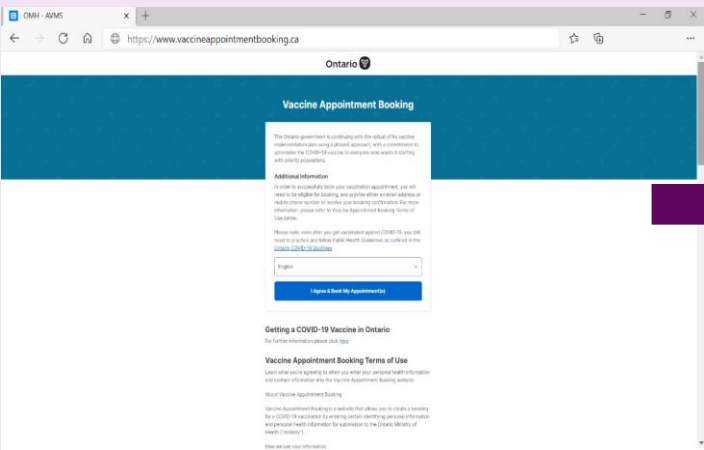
OMH - AVMS

https://www.vaccineappointmentbooking.ca

Ontario

Vaccine Appointment Booking

The Ontario government is continuing with the rollout of its vaccine implementation plan using a phased approach, with a commitment to administer the COVID-19 vaccine to everyone who wants it starting with priority populations.

Additional Information

In order to successfully book your vaccination appointment, you will need to be eligible for booking, and provide either an email address or mobile phone number to receive your booking confirmation. For more information, please refer to Vaccine Appointment Booking Terms of Use below.

Please note, even after you get vaccinated against COVID-19, you still need to practice and follow Public Health Guidelines as outlined in the Ontario COVID-19 Guidelines

English

I Agree & Book My Appointment(s)

Getting a COVID-19 Vaccine in Ontario

For further information please click here

Vaccine Appointment Booking Terms of Use

Learn what you're agreeing to when you enter your personal health information and contact information into the Vaccine Appointment Booking website.

About Vaccine Appointment Booking

Vaccine Appointment Booking is a website that allows you to create a booking for a COVID-19 vaccination by entering certain identifying personal information and personal health information for submission to the Ontario Ministry of Health ("Ministry").

How we use your information